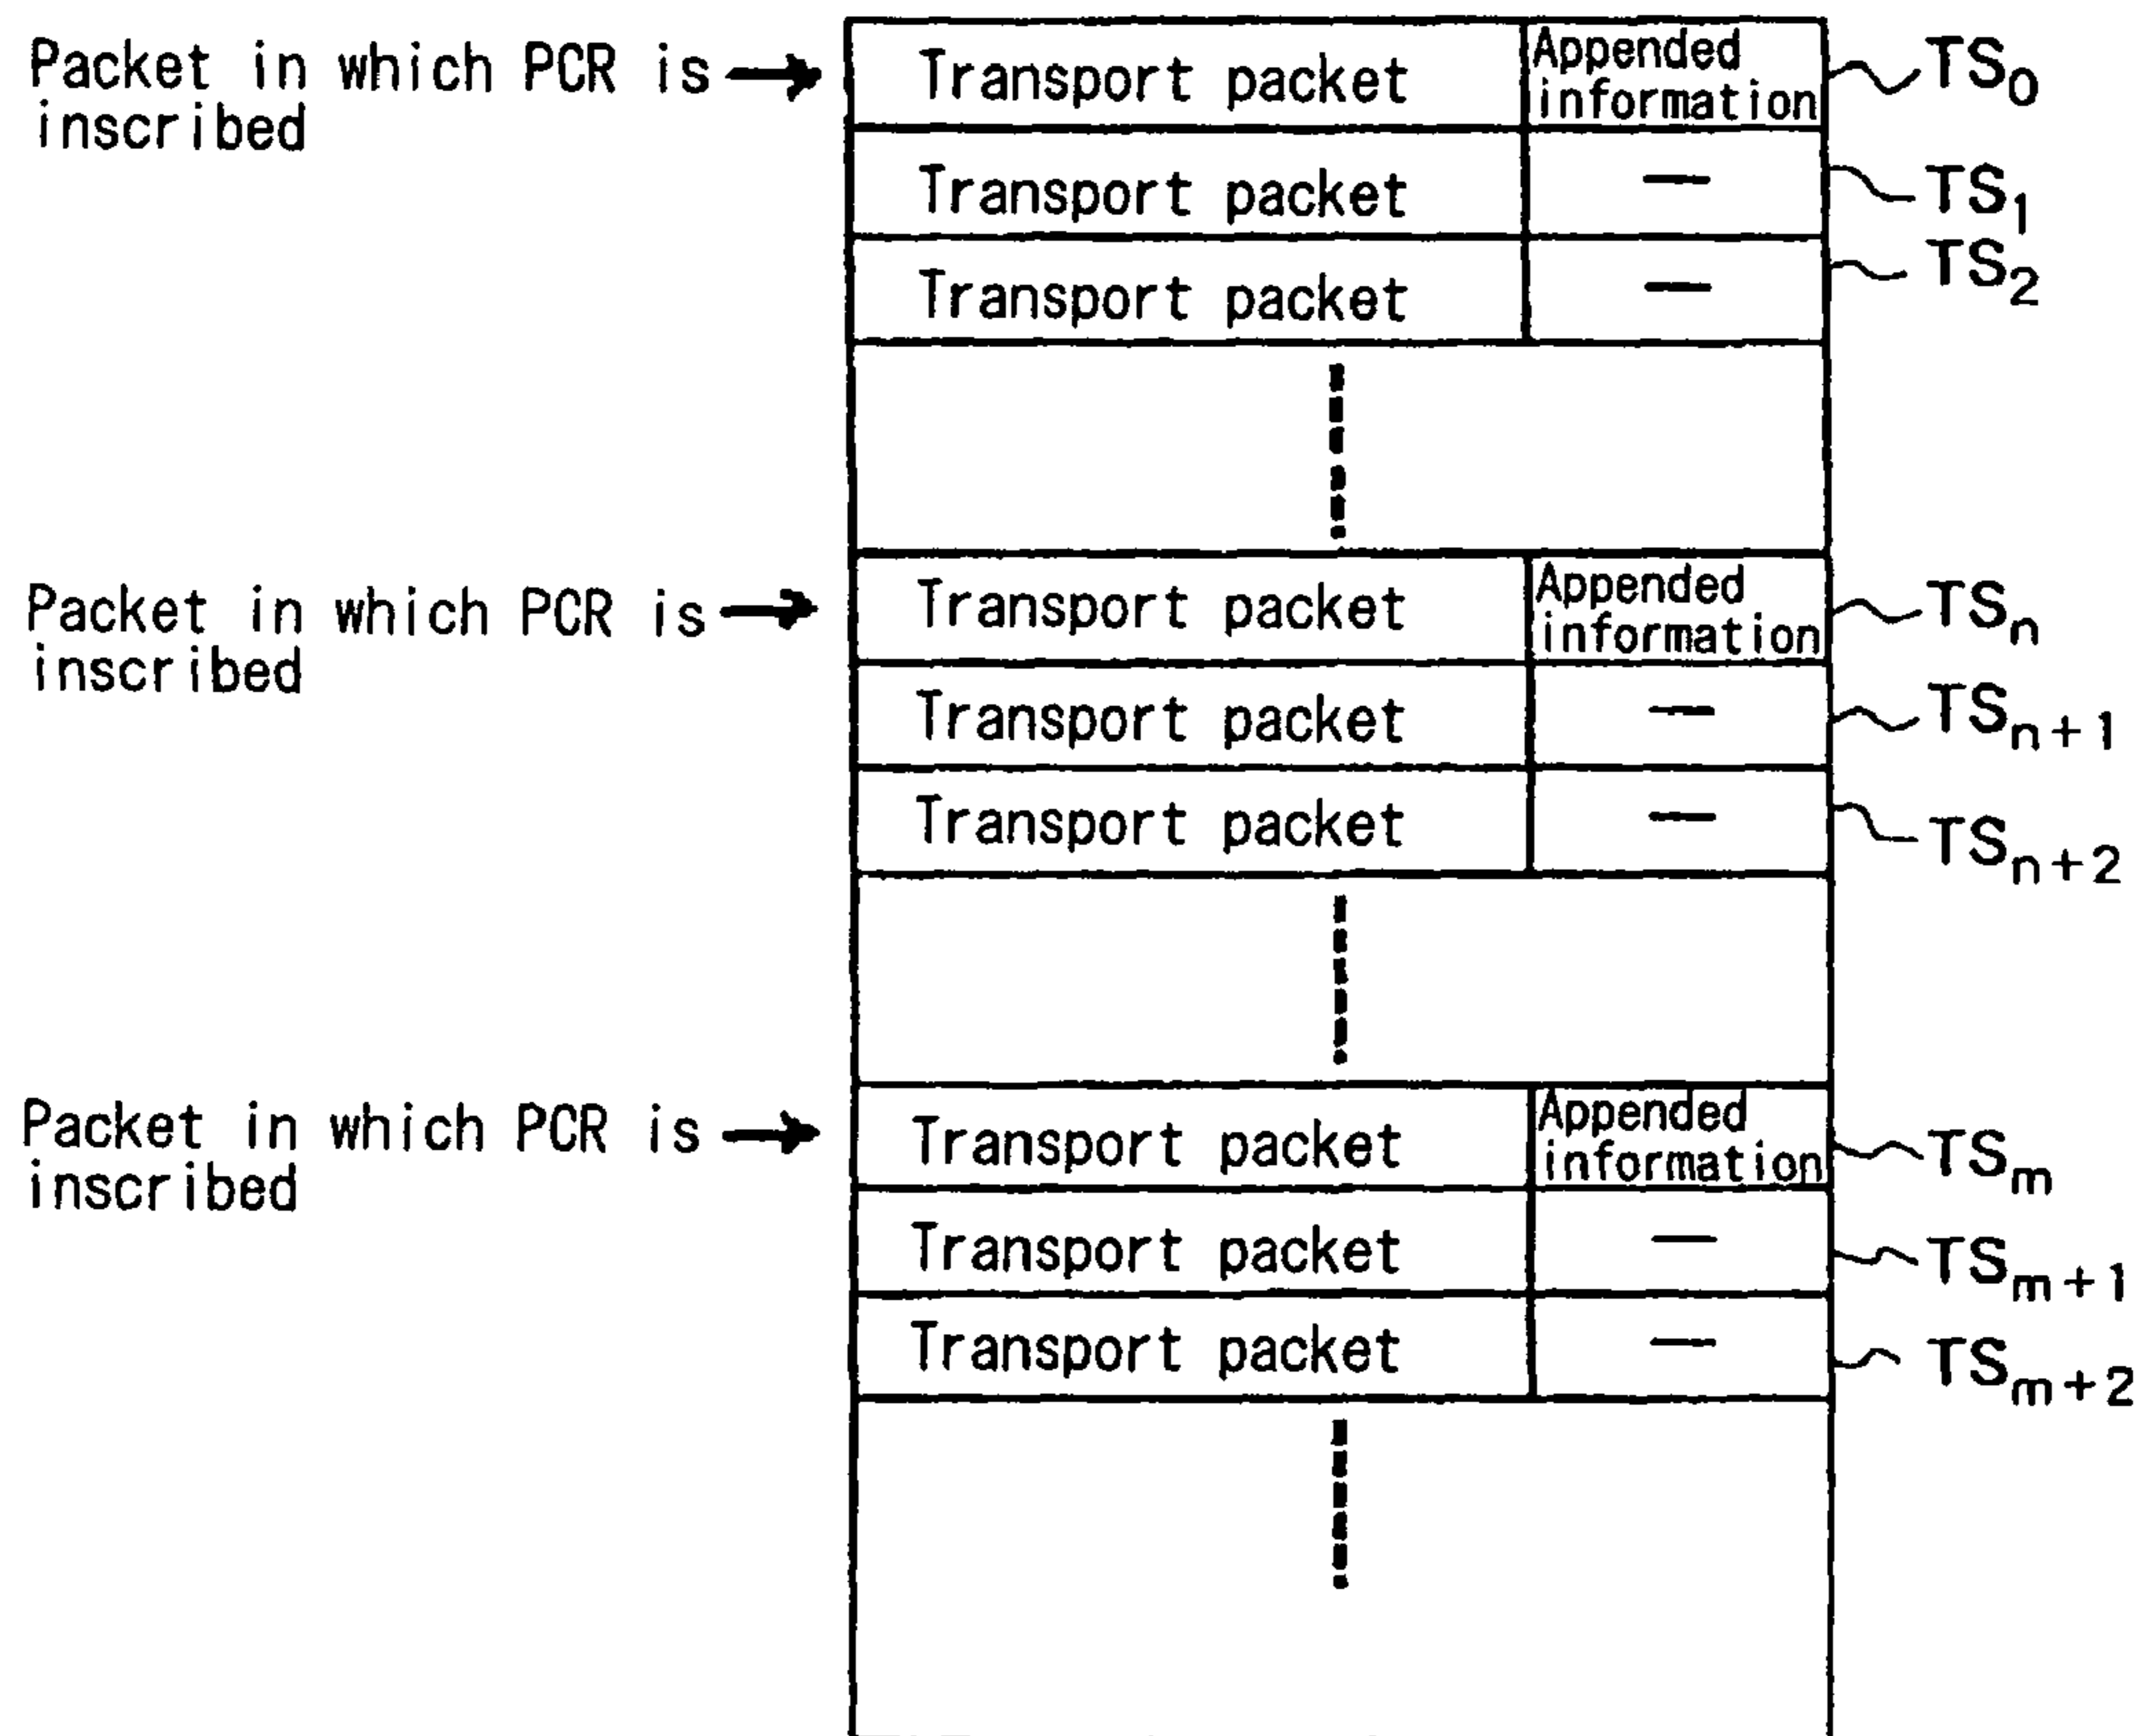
Packet in which PCR is inscribed

| Transport packet | Appended information | $TS_0$ |
|---|---|---|
| Transport packet | — | $TS_1$ |
| Transport packet | — | $TS_2$ |

Packet in which PCR is inscribed

| Transport packet | Appended information | $TS_n$ |
|---|---|---|
| Transport packet | — | $TS_{n+1}$ |
| Transport packet | — | $TS_{n+2}$ |

Packet in which PCR is inscribed

| Transport packet | Appended information | $TS_m$ |
|---|---|---|
| Transport packet | — | $TS_{m+1}$ |
| Transport packet | — | $TS_{m+2}$ |